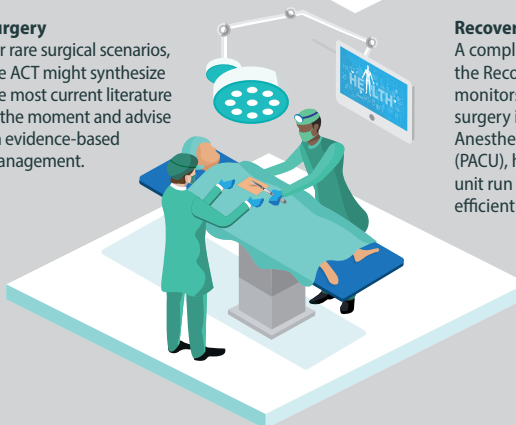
urgery
r rare surgical scenarios, e ACT might synthesize e most current literature the moment and advise evidence-based anagement.

HEALTH

Recover
A compl
the Reco
monitors
surgery i
Anesthe
(PACU), h
unit run
efficient